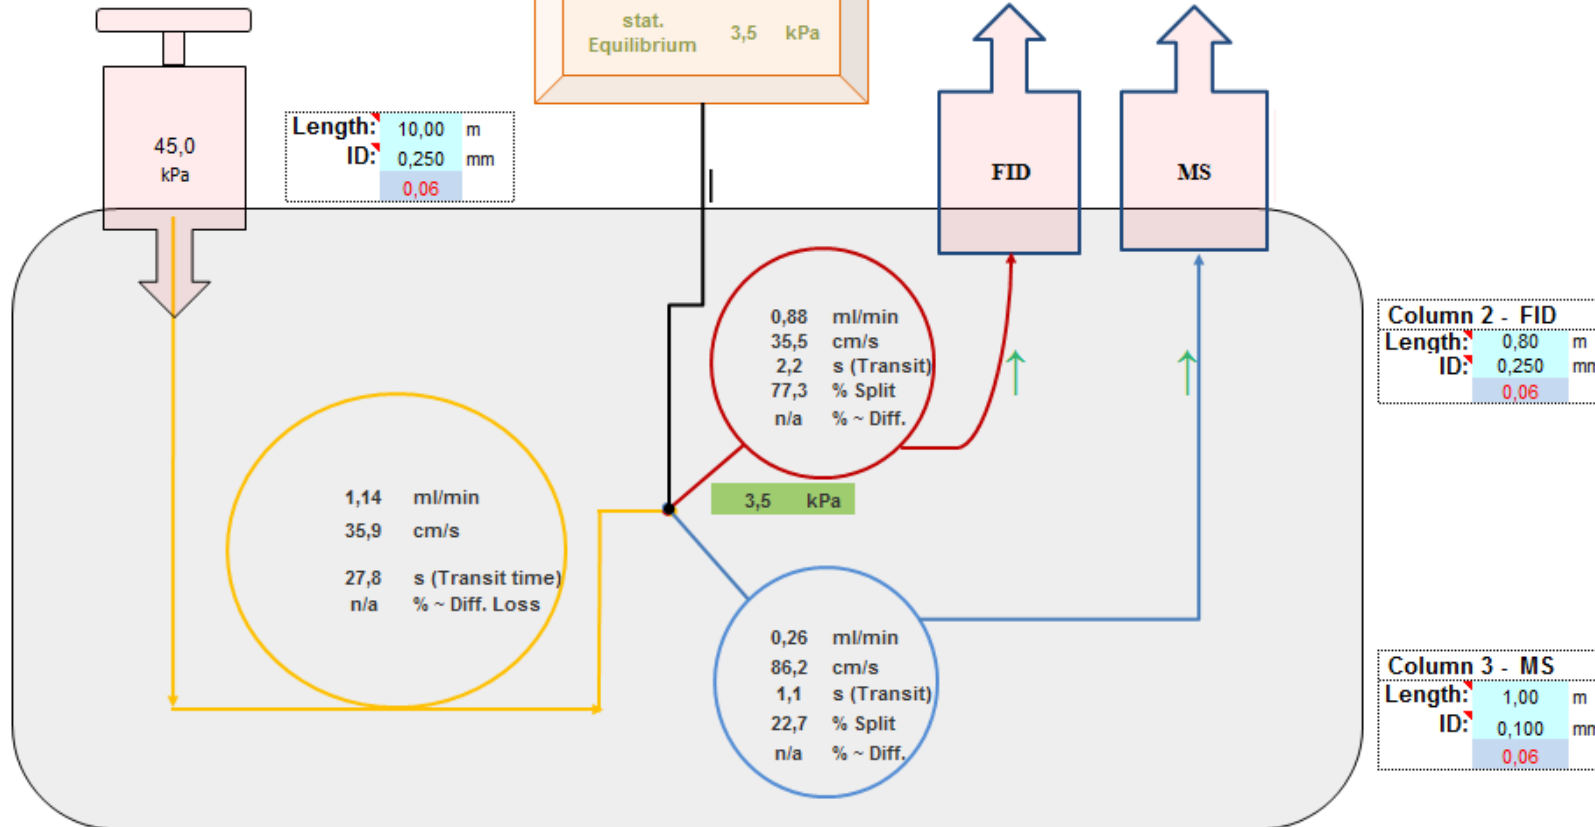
stat. Equilibrium 3,5 kPa

45,0
kPa

| Length: | 10,00 | m |
|---|---|---|
| ID: | 0,250 | mm |
| | 0,06 | |

FID

MS

0,88 ml/min
35,5 cm/s
2,2 s (Transit)
77,3 % Split
n/a % ~ Diff.

Column 2 - FID

| Length: | 0,80 | m |
|---|---|---|
| ID: | 0,250 | mn |
| | 0,06 | |

1,14 ml/min
35,9 cm/s
27,8 s (Transit time)
n/a % ~ Diff. Loss

3,5 kPa

0,26 ml/min
86,2 cm/s
1,1 s (Transit)
22,7 % Split
n/a % ~ Diff.

Column 3 - MS

| Length: | 1,00 | m |
|---|---|---|
| ID: | 0,100 | mn |
| | 0,06 | |